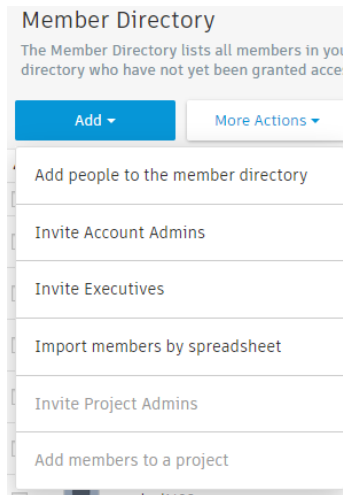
Member Directory

The Member Directory lists all members in you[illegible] directory who have not yet been granted acce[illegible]

Add ▾

More Actions ▾

Add people to the member directory

Invite Account Admins

Invite Executives

Import members by spreadsheet

Invite Project Admins

Add members to a project